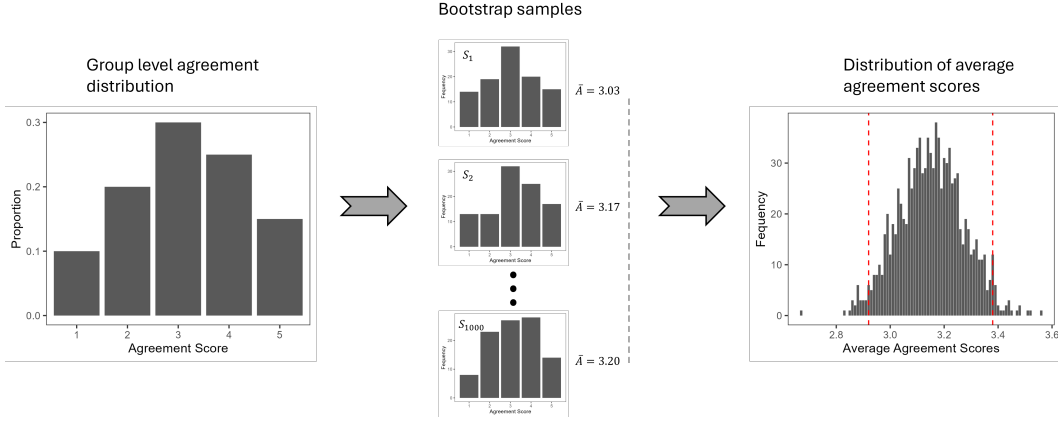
Group level agreement distribution

Proportion

0.3
0.2
0.1
0.0

1 2 3 4 5
Agreement Score

Bootstrap samples

$S_1$
Frequency
Agreement Score
$\bar{A} = 3.03$

$S_2$
Frequency
Agreement Score
$\bar{A} = 3.17$

$S_{1000}$
Frequency
Agreement Score
$\bar{A} = 3.20$

Distribution of average agreement scores

Fequency

30
20
10
0

2.8 3.0 3.2 3.4 3.6
Average Agreement Scores